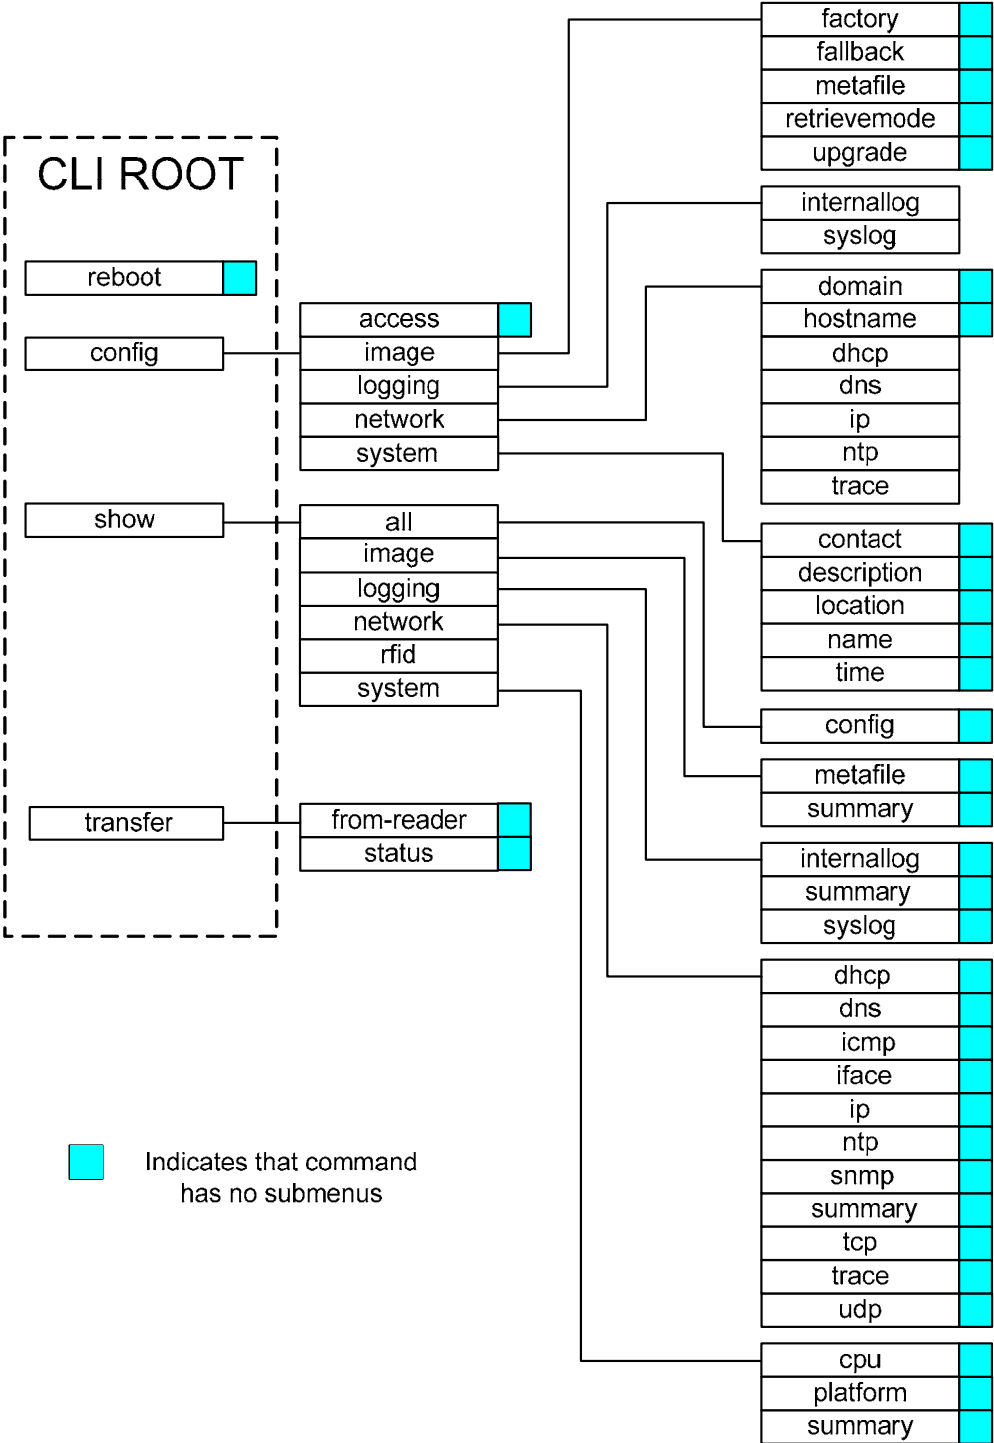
factory
fallback
metafile
retrievemode
upgrade

CLI ROOT

internallog
syslog

reboot

domain
hostname
dhcp
dns
ip
ntp
trace

config

access
image
logging
network
system

show

all
image
logging
network
rfid
system

contact
description
location
name
time

config

metafile
summary

transfer

from-reader
status

internallog
summary
syslog

dhcp
dns
icmp
iface
ip
ntp
snmp
summary
tcp
trace
udp

Indicates that command has no submenus

cpu
platform
summary